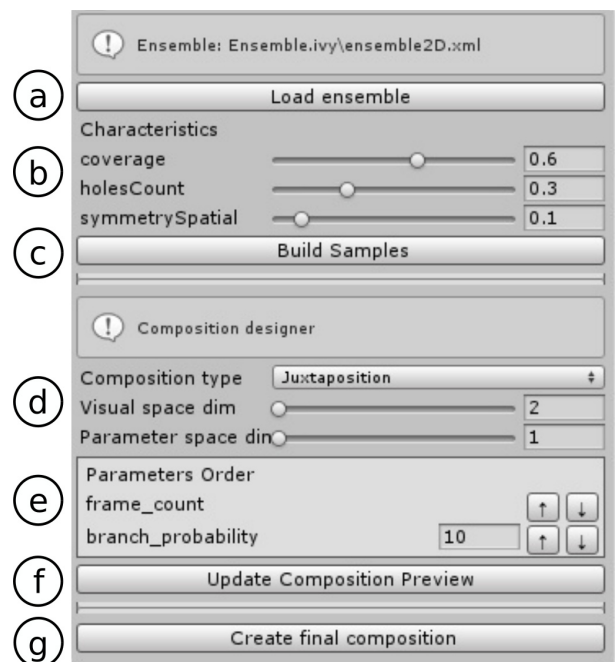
Ensemble: Ensemble.ivy\ensemble2D.xml

a
Load ensemble

Characteristics

b
coverage 0.6
holesCount 0.3
symmetrySpatial 0.1

c
Build Samples

Composition designer

d
Composition type Juxtaposition
Visual space dim 2
Parameter space din 1

e
Parameters Order
frame_count ↑ ↓
branch_probability 10 ↑ ↓

f
Update Composition Preview

g
Create final composition